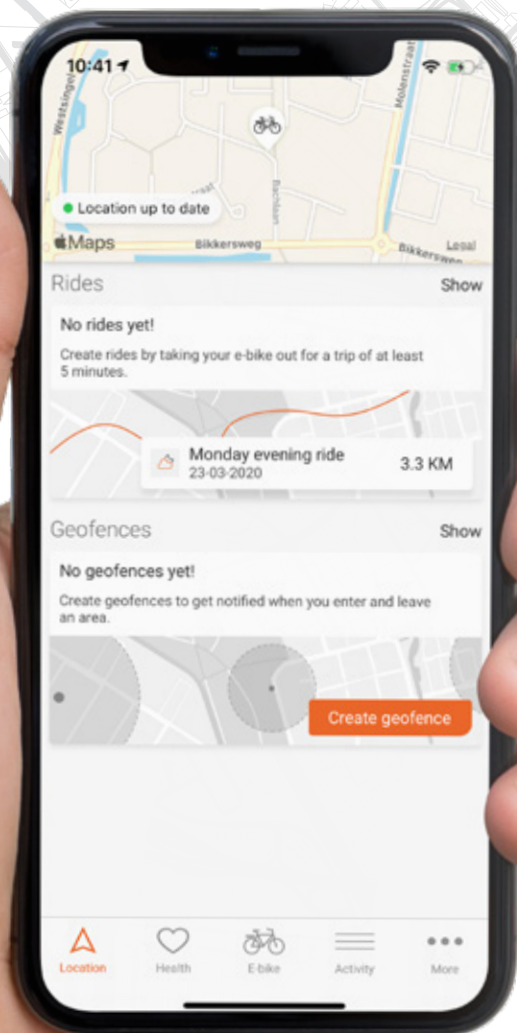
10:41

Westsingel

Molenstraat

Bachlaan

Location up to date

Maps

Bikkersweg

Bikkersweg

Legal

Rides

Show

No rides yet!

Create rides by taking your e-bike out for a trip of at least 5 minutes.

Monday evening ride
23-03-2020

3.3 KM

Geofences

Show

No geofences yet!

Create geofences to get notified when you enter and leave an area.

Create geofence

Location

Health

E-bike

Activity

More